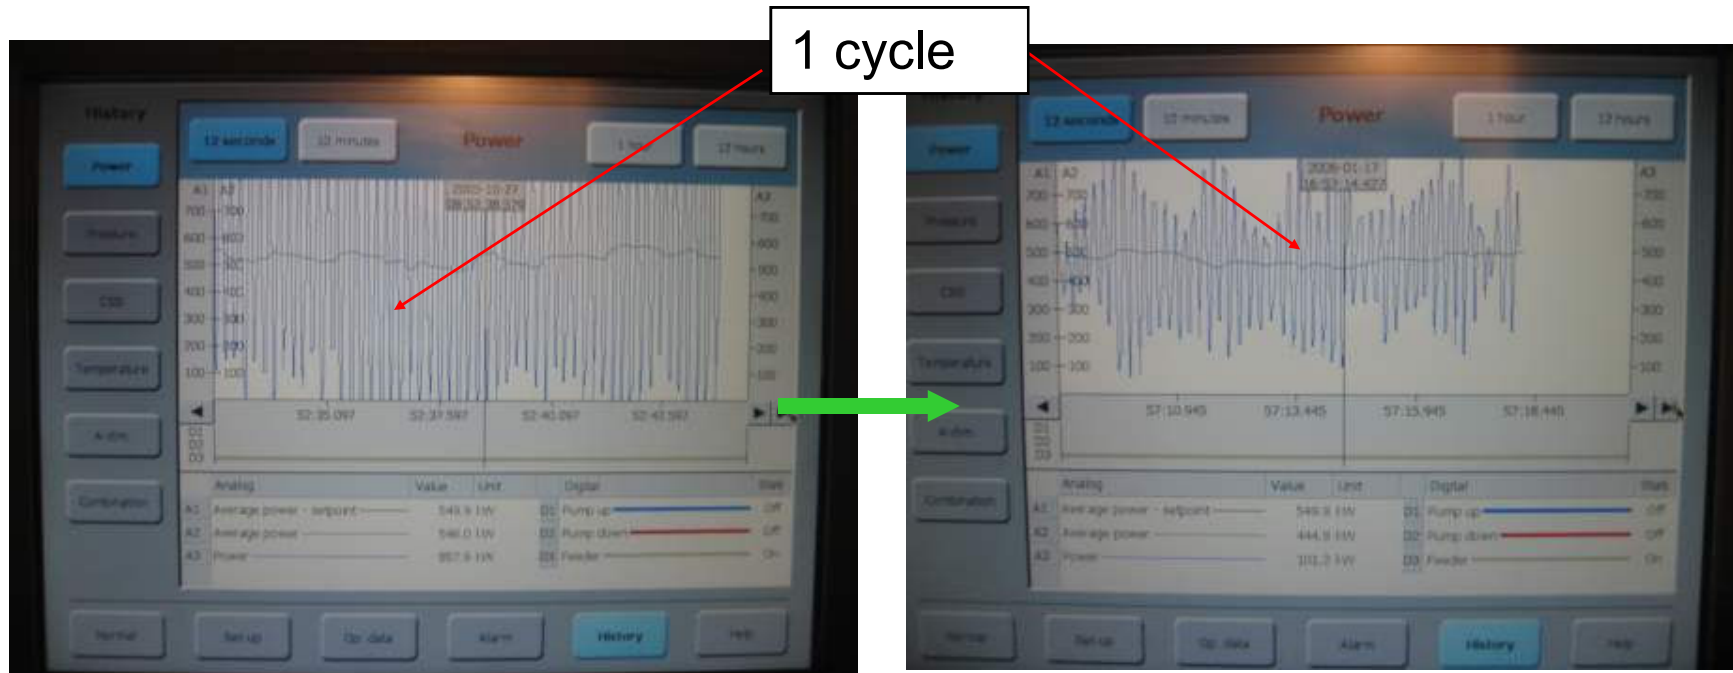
1 cycle

History

Power

Pressure

CSS

Temperature

Alarm

Combination

12 seconds

10 minutes

Power

1 hour

12 hours

A1 A2

700 700

600 600

500 500

400 400

300 300

200 200

100 100

A3

700

600

500

400

300

200

100

32:35.097 32:37.597 32:40.097 32:42.597

D1
D2
D3

| | Analog | Value | Unit | | Digital | State |
|---|---|---|---|---|---|---|
| A1 | Average power - setpoint | 549.9 | kW | D1 | Pump up | Off |
| A2 | Average power | 590.0 | kW | D2 | Pump down | Off |
| A3 | Power | 857.9 | kW | D3 | Feeder | On |

Normal

Set up

Op. data

Alarm

History

Help

Power

Pressure

CSS

Temperature

Alarm

Combination

12 seconds

10 minutes

Power

1 hour

12 hours

A1 A2

700 700

600 600

500 500

400 400

300 300

200 200

100 100

A3

700

600

500

400

300

200

100

57:10.945 57:13.445 57:15.945 57:18.445

D1
D2
D3

| | Analog | Value | Unit | | Digital | State |
|---|---|---|---|---|---|---|
| A1 | Average power - setpoint | 549.9 | kW | D1 | Pump up | Off |
| A2 | Average power | 444.9 | kW | D2 | Pump down | Off |
| A3 | Power | 101.7 | kW | D3 | Feeder | On |

Normal

Set up

Op. data

Alarm

History

Help